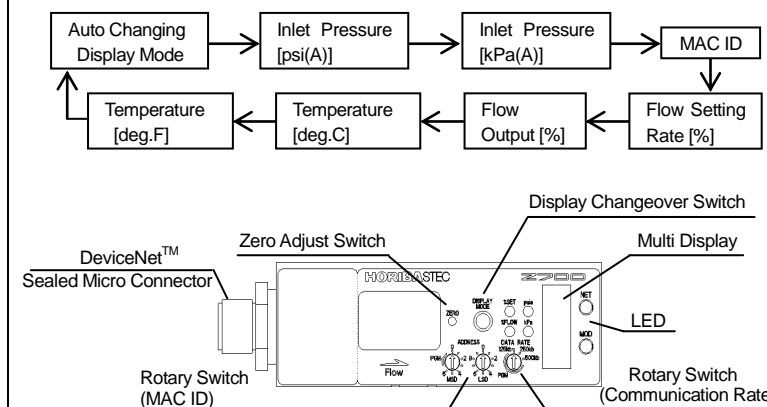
Auto Changing Display Mode

Inlet Pressure [psi(A)]

Inlet Pressure [kPa(A)]

MAC ID

Flow Setting Rate [%]

Flow Output [%]

Temperature [deg.C]

Temperature [deg.F]

Display Changeover Switch

Zero Adjust Switch

Multi Display

DeviceNet$^{TM}$ Sealed Micro Connector

HORIBA STEC

Z700

ZERO

DISPLAY MODE

%SET

psia

%FLOW

kPa

NET

MOD

LED

ADDRESS

DATA RATE

125kb

250kb

500kb

PGM

MSD

LSD

PGM

Flow

Rotary Switch (MAC ID)

Rotary Switch (Communication Rate